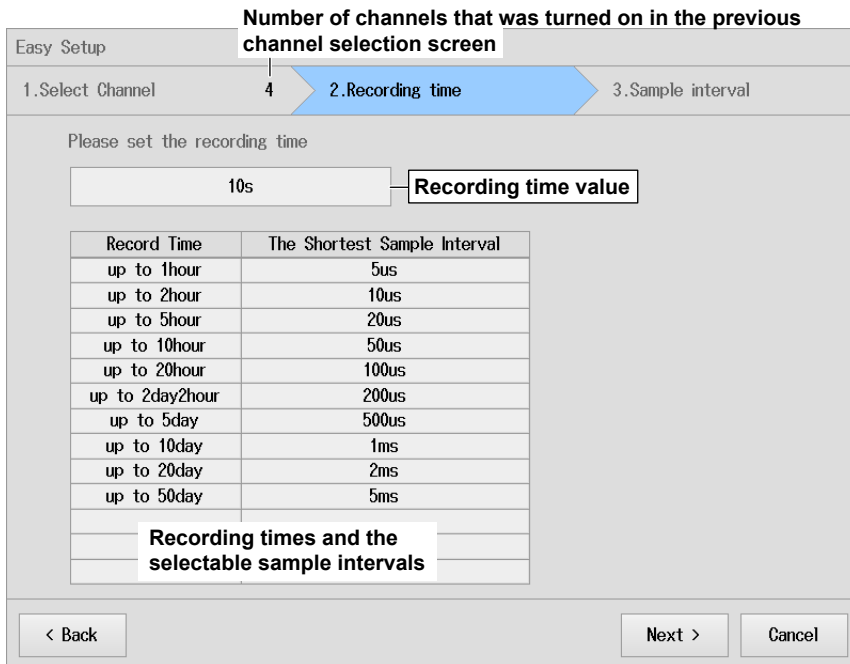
Number of channels that was turned on in the previous channel selection screen

Easy Setup

1.Select Channel

4

2.Recording time

3.Sample interval

Please set the recording time

10s

Recording time value

| Record Time | The Shortest Sample Interval |
|---|---|
| up to 1hour | 5us |
| up to 2hour | 10us |
| up to 5hour | 20us |
| up to 10hour | 50us |
| up to 20hour | 100us |
| up to 2day2hour | 200us |
| up to 5day | 500us |
| up to 10day | 1ms |
| up to 20day | 2ms |
| up to 50day | 5ms |

Recording times and the selectable sample intervals

< Back

Next >

Cancel